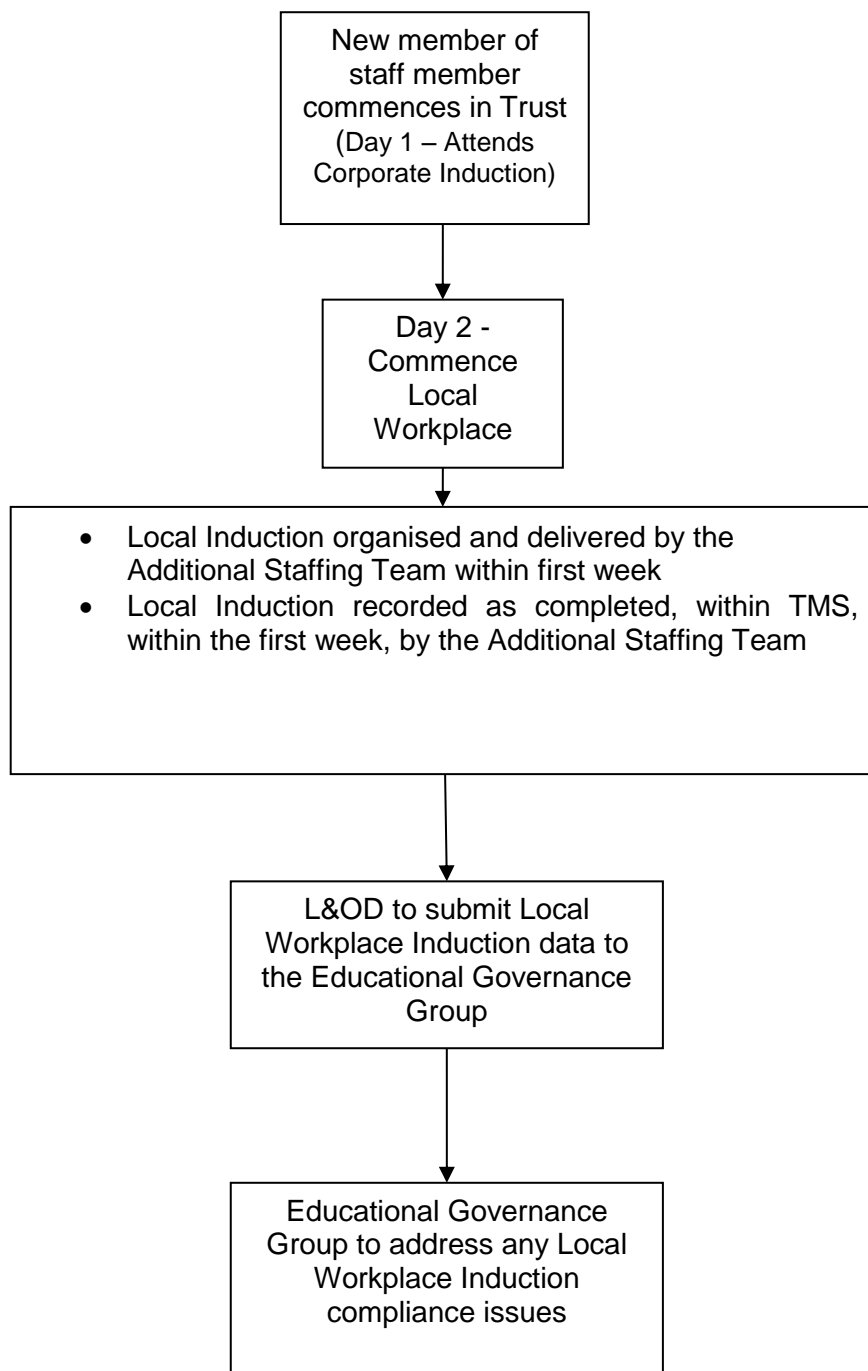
New member of staff member commences in Trust (Day 1 – Attends Corporate Induction)

Day 2 - Commence Local Workplace

- Local Induction organised and delivered by the Additional Staffing Team within first week
- Local Induction recorded as completed, within TMS, within the first week, by the Additional Staffing Team

L&OD to submit Local Workplace Induction data to the Educational Governance Group

Educational Governance Group to address any Local Workplace Induction compliance issues